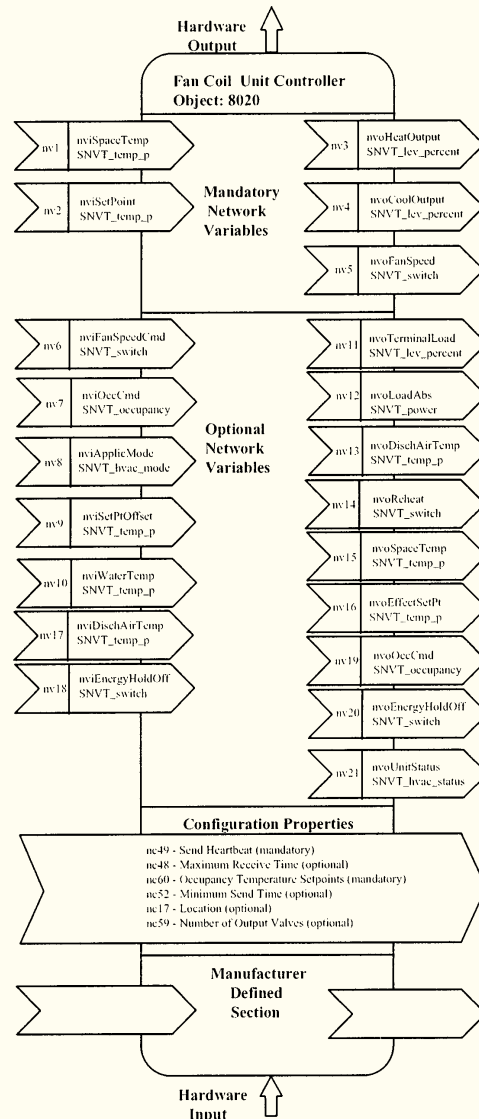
Hardware Output

Fan Coil Unit Controller
Object: 8020

nv1 nviSpaceTemp SNVT_temp_p

nv2 nviSetPoint SNVT_temp_p

Mandatory Network Variables

nv3 nvoHeatOutput SNVT_lev_percent

nv4 nvoCoolOutput SNVT_lev_percent

nv5 nvoFanSpeed SNVT_switch

nv6 nviFanSpeedCmd SNVT_switch

nv7 nviOccCmd SNVT_occupancy

nv8 nviApplicMode SNVT_hvac_mode

nv9 nviSetPtOffset SNVT_temp_p

nv10 nviWaterTemp SNVT_temp_p

nv17 nviDischAirTemp SNVT_temp_p

nv18 nviEnergyHoldOff SNVT_switch

Optional Network Variables

nv11 nvoTerminalLoad SNVT_lev_percent

nv12 nvoLoadAbs SNVT_power

nv13 nvoDischAirTemp SNVT_temp_p

nv14 nvoReheat SNVT_switch

nv15 nvoSpaceTemp SNVT_temp_p

nv16 nvoEffectSetPt SNVT_temp_p

nv19 nvoOccCmd SNVT_occupancy

nv20 nvoEnergyHoldOff SNVT_switch

nv21 nvoUnitStatus SNVT_hvac_status

Configuration Properties

nc49 - Send Heartbeat (mandatory)
nc48 - Maximum Receive Time (optional)
nc60 - Occupancy Temperature Setpoints (mandatory)
nc52 - Minimum Send Time (optional)
nc17 - Location (optional)
nc59 - Number of Output Valves (optional)

Manufacturer Defined Section

Hardware Input